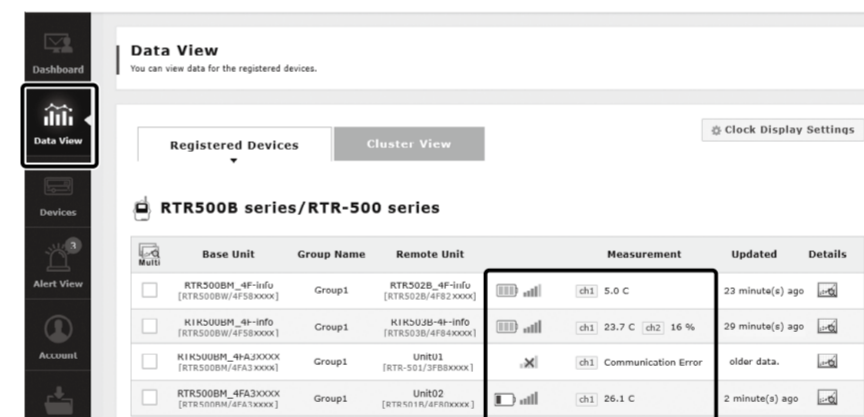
Dashboard

Data View

Devices

3

Alert View

Account

Data View
You can view data for the registered devices.

Registered Devices

Cluster View

Clock Display Settings

RTR500B series/RTR-500 series

| Multi | Base Unit | Group Name | Remote Unit | Measurement | Updated | Details |
|---|---|---|---|---|---|---|
| | RTR500BM_4F-info [RTR500BW/4F58xxxx] | Group1 | RTR502B_4F-info [RTR502B/4F82xxxx] | ch1 5.0 C | 23 minute(s) ago | |
| | RTR500BM_4F-info [RTR500BW/4F58xxxx] | Group1 | RTR503B-4F-info [RTR503B/4F84xxxx] | ch1 23.7 C ch2 16 % | 29 minute(s) ago | |
| | RTR500BM_4FA3xxxx [RTR500BM/4FA3xxxx] | Group1 | Unit01 [RTR-501/3FB8xxxx] | ch1 Communication Error | older data. | |
| | RTR500BM_4FA3xxxx [RTR500BM/4FA3xxxx] | Group1 | Unit02 [RTR501B/4F80xxxx] | ch1 26.1 C | 2 minute(s) ago | |